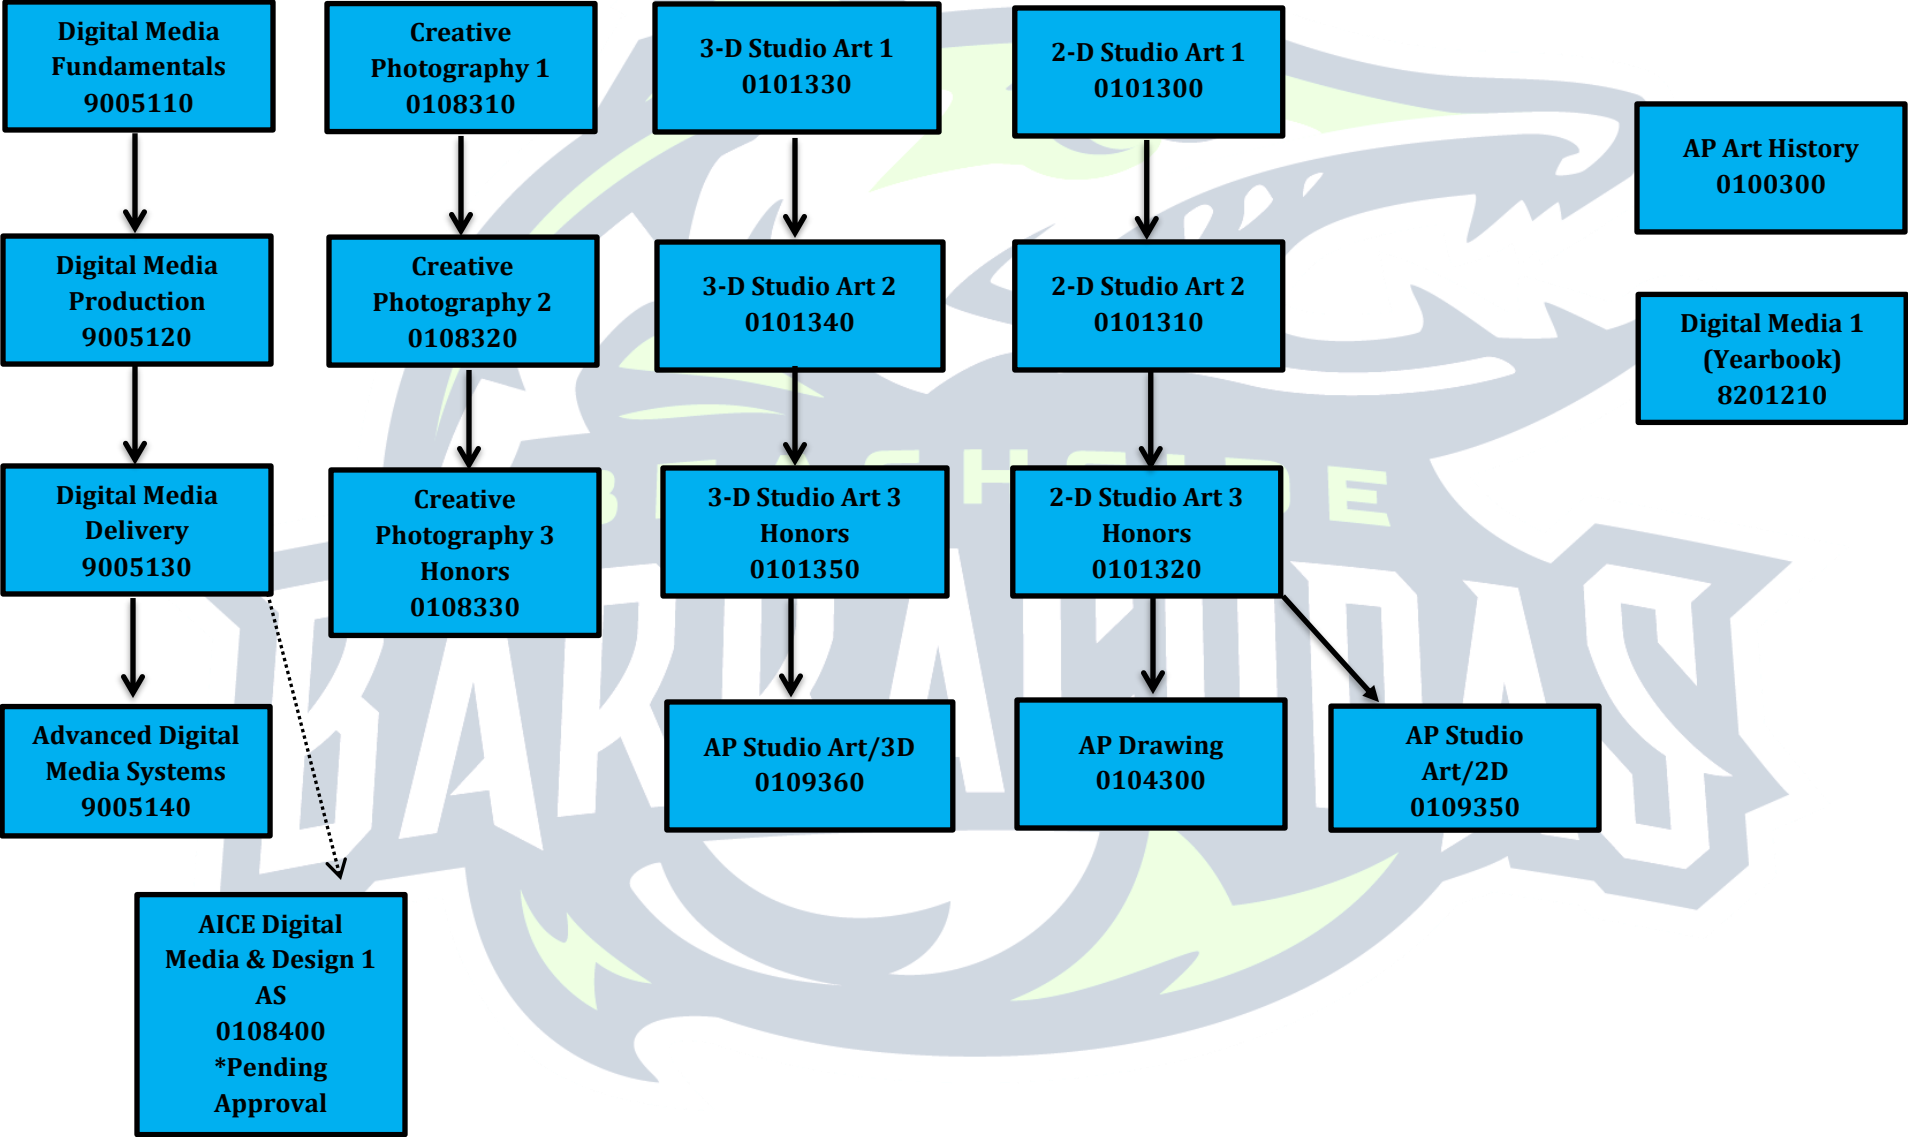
Digital Media Fundamentals 9005110

Digital Media Production 9005120

Digital Media Delivery 9005130

Advanced Digital Media Systems 9005140

AICE Digital Media & Design 1 AS 0108400 *Pending Approval

Creative Photography 1 0108310

Creative Photography 2 0108320

Creative Photography 3 Honors 0108330

3-D Studio Art 1 0101330

3-D Studio Art 2 0101340

3-D Studio Art 3 Honors 0101350

AP Studio Art/3D 0109360

2-D Studio Art 1 0101300

2-D Studio Art 2 0101310

2-D Studio Art 3 Honors 0101320

AP Drawing 0104300

AP Studio Art/2D 0109350

AP Art History 0100300

Digital Media 1 (Yearbook) 8201210

BAYSHORE

BARRACUDAS